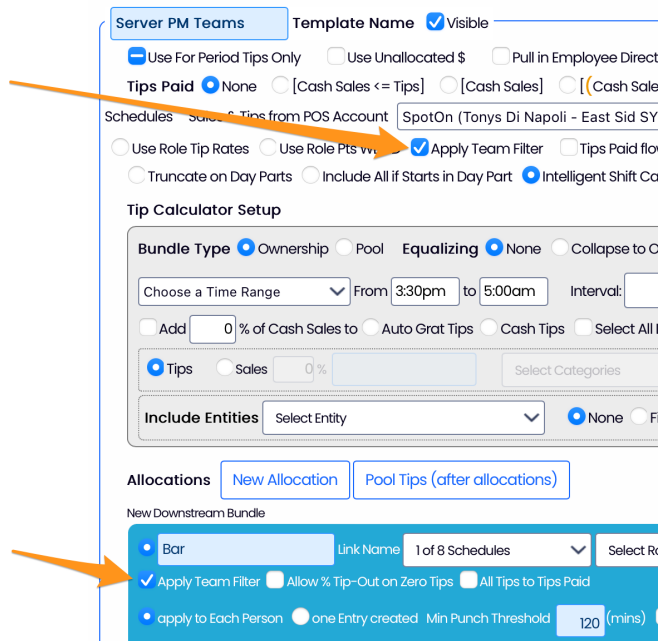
Server PM Teams Template Name Visible

Use For Period Tips Only Use Unallocated $ Pull in Employee Direct

Tips Paid None [Cash Sales <= Tips] [Cash Sales] [(Cash Sale

Schedules Sales & Tips from POS Account SpotOn (Tonys Di Napoli - East Sid SY

Use Role Tip Rates Use Role Pts W Apply Team Filter Tips Paid flo

Truncate on Day Parts Include All if Starts in Day Part Intelligent Shift Ca

Tip Calculator Setup

Bundle Type Ownership Pool Equalizing None Collapse to O

Choose a Time Range From 3:30pm to 5:00am Interval:

Add 0 % of Cash Sales to Auto Grat Tips Cash Tips Select All

Tips Sales 0 % Select Categories

Include Entities Select Entity None F

Allocations New Allocation Pool Tips (after allocations)

New Downstream Bundle

Bar Link Name 1 of 8 Schedules Select Ro

Apply Team Filter Allow % Tip-Out on Zero Tips All Tips to Tips Paid

apply to Each Person one Entry created Min Punch Threshold 120 (mins)